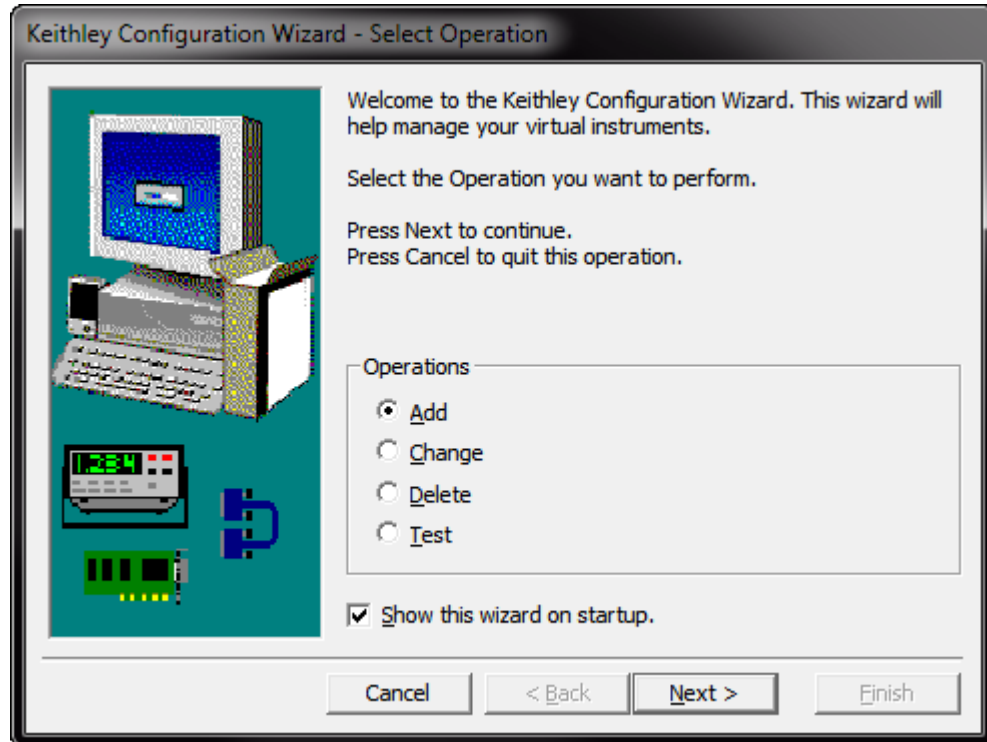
Keithley Configuration Wizard - Select Operation

Welcome to the Keithley Configuration Wizard. This wizard will help manage your virtual instruments.

Select the Operation you want to perform.

Press Next to continue.
Press Cancel to quit this operation.

1.234

Operations

Add

Change

Delete

Test

Show this wizard on startup.

Cancel

< Back

Next >

Finish